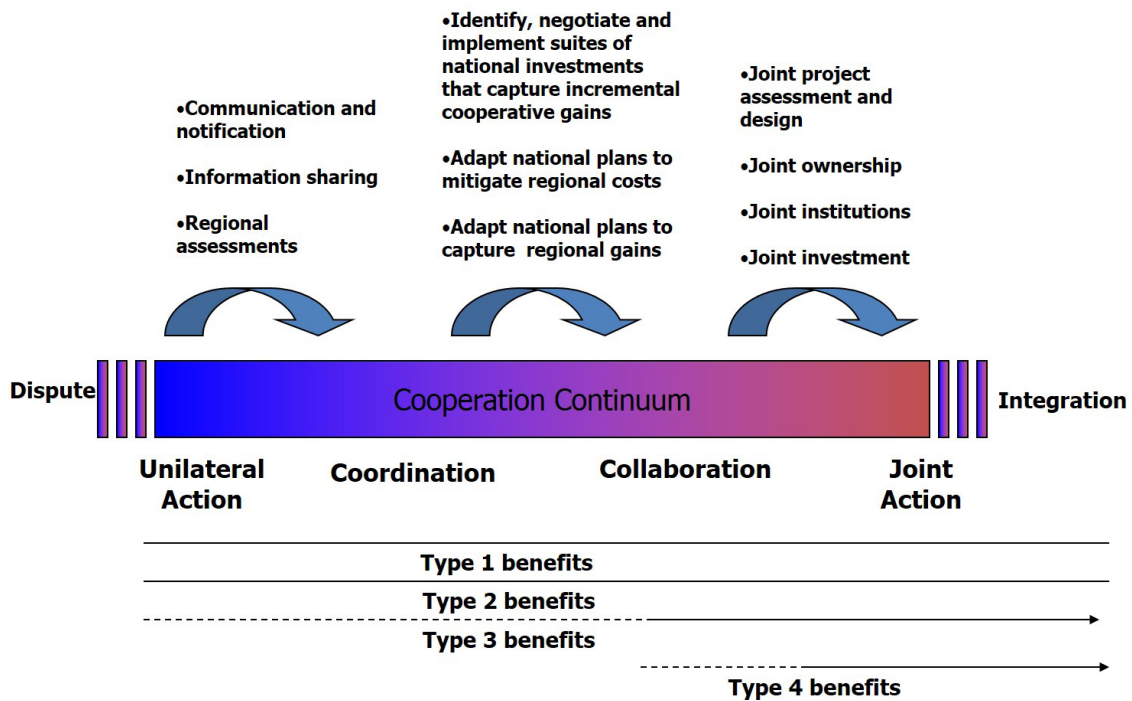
•Communication and notification

•Information sharing

•Regional assessments

•Identify, negotiate and implement suites of national investments that capture incremental cooperative gains

•Adapt national plans to mitigate regional costs

•Adapt national plans to capture regional gains

•Joint project assessment and design

•Joint ownership

•Joint institutions

•Joint investment

Dispute

Cooperation Continuum

Integration

Unilateral Action

Coordination

Collaboration

Joint Action

Type 1 benefits

Type 2 benefits

Type 3 benefits

Type 4 benefits